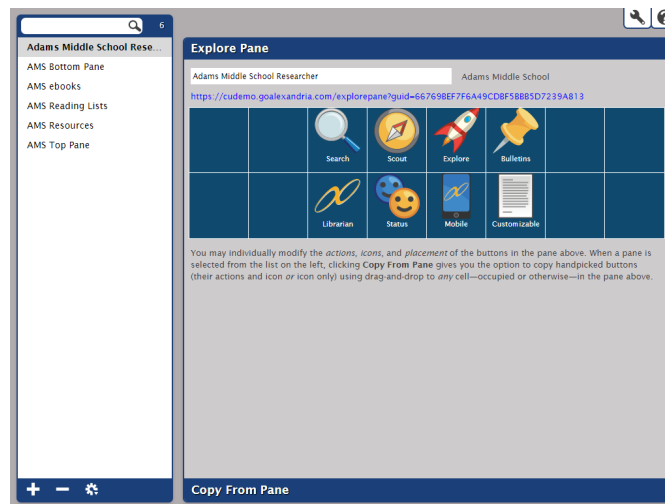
6

Adams Middle School Rese...
AMS Bottom Pane
AMS ebooks
AMS Reading Lists
AMS Resources
AMS Top Pane

Explore Pane

Adams Middle School Researcher
Adams Middle School
https://cudemo.goalexandria.com/explorepane?guid=66769BEF7F6A49CDBF5BB5D7239A813

| | | Search | Scout | Explore | Bulletins | | |
|---|---|---|---|---|---|---|---|
| | | Librarian | Status | Mobile | Customizable | | |

You may individually modify the *actions*, *icons*, and *placement* of the buttons in the pane above. When a pane is selected from the list on the left, clicking **Copy From Pane** gives you the option to copy handpicked buttons (their actions and icon *or* icon only) using drag-and-drop to *any* cell—occupied or otherwise—in the pane above.

Copy From Pane